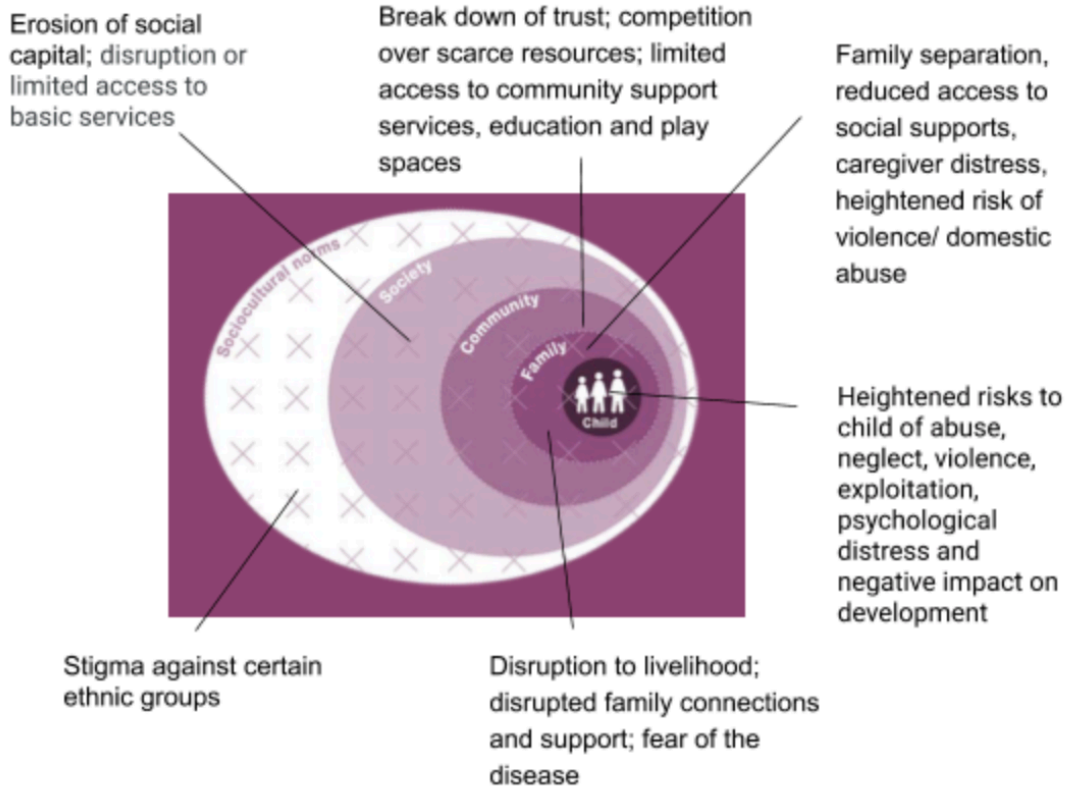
Erosion of social capital; disruption or limited access to basic services

Break down of trust; competition over scarce resources; limited access to community support services, education and play spaces

Family separation, reduced access to social supports, caregiver distress, heightened risk of violence/ domestic abuse

Sociocultural norms

Society

Community

Family

Child

Heightened risks to child of abuse, neglect, violence, exploitation, psychological distress and negative impact on development

Stigma against certain ethnic groups

Disruption to livelihood; disrupted family connections and support; fear of the disease